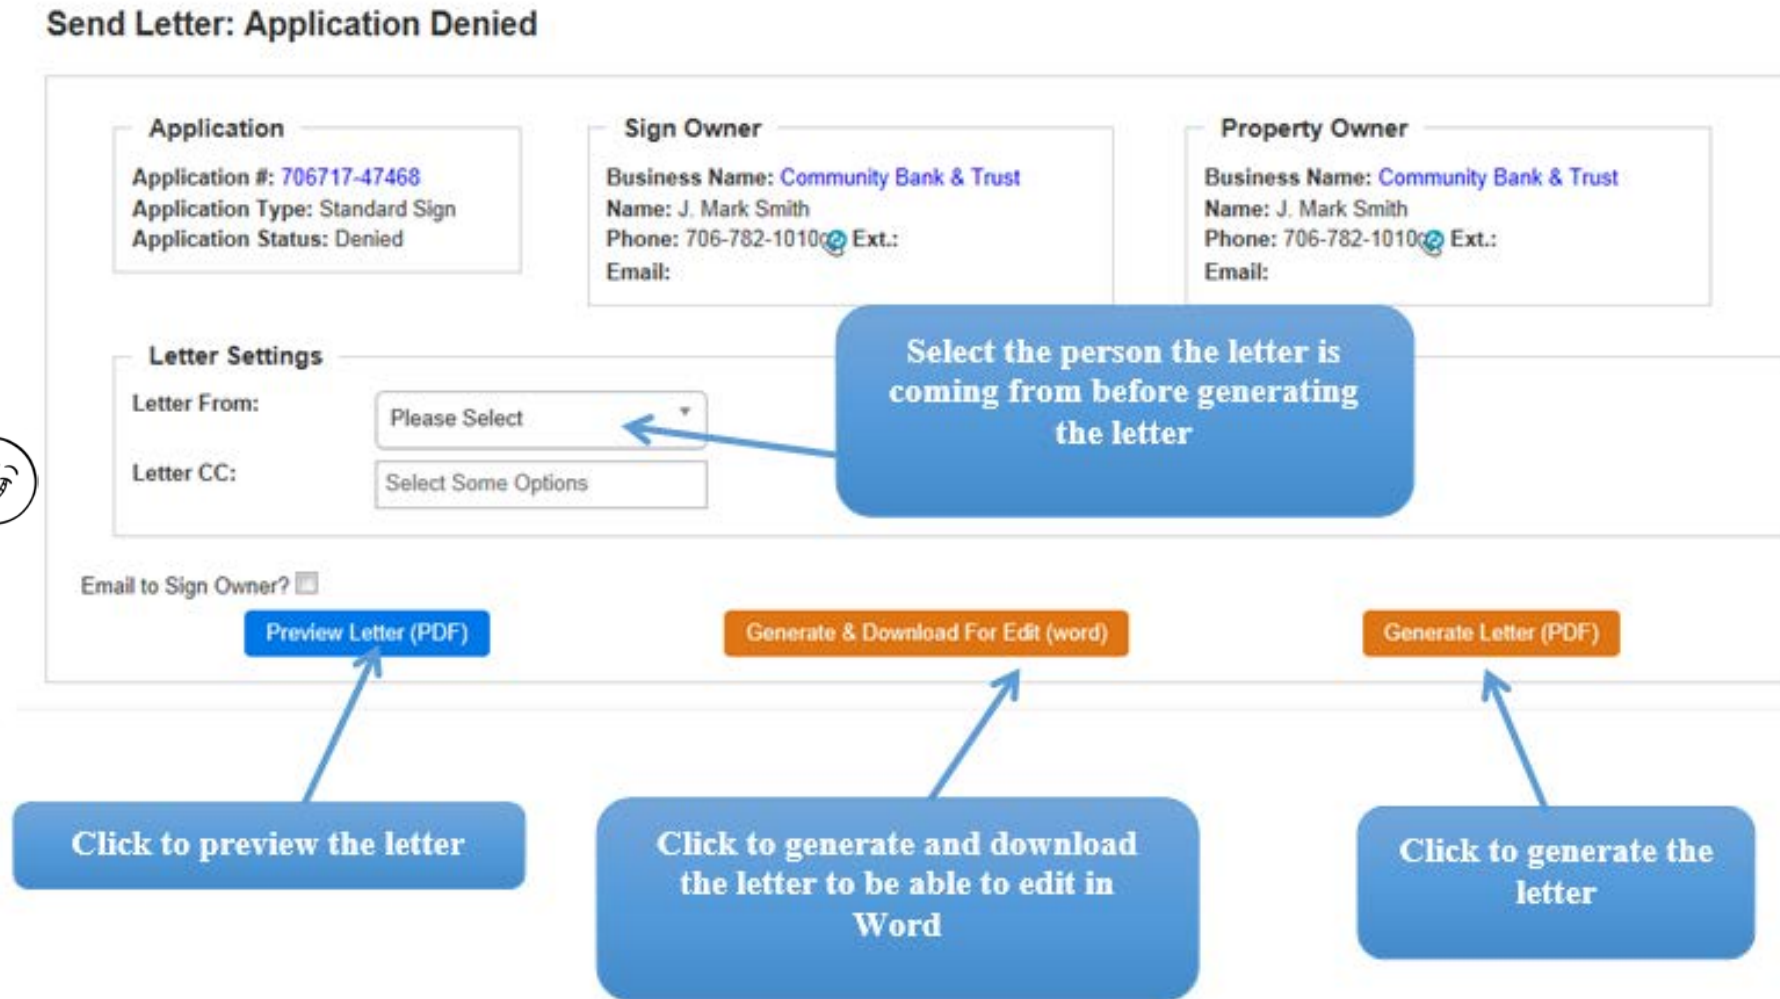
Send Letter: Application Denied

Application

Application #: 706717-47468
Application Type: Standard Sign
Application Status: Denied

Sign Owner

Business Name: Community Bank & Trust
Name: J. Mark Smith
Phone: 706-782-1010 Ext.:
Email:

Property Owner

Business Name: Community Bank & Trust
Name: J. Mark Smith
Phone: 706-782-1010 Ext.:
Email:

Letter Settings

Letter From: Please Select

Letter CC: Select Some Options

Select the person the letter is coming from before generating the letter

Email to Sign Owner?

Preview Letter (PDF)

Generate & Download For Edit (word)

Generate Letter (PDF)

Click to preview the letter

Click to generate and download the letter to be able to edit in Word

Click to generate the letter